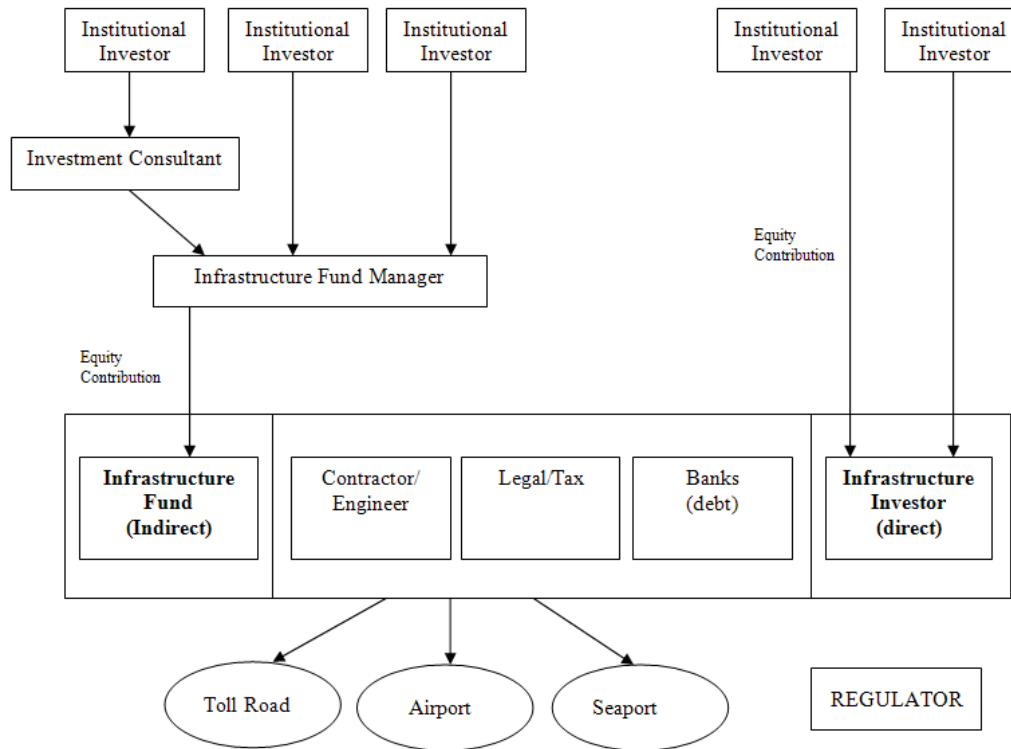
Institutional Investor

Institutional Investor

Institutional Investor

Institutional Investor

Institutional Investor

Investment Consultant

Infrastructure Fund Manager

Equity Contribution

Equity Contribution

**Infrastructure Fund (Indirect)**

Contractor/ Engineer

Legal/Tax

Banks (debt)

**Infrastructure Investor (direct)**

Toll Road

Airport

Seaport

REGULATOR